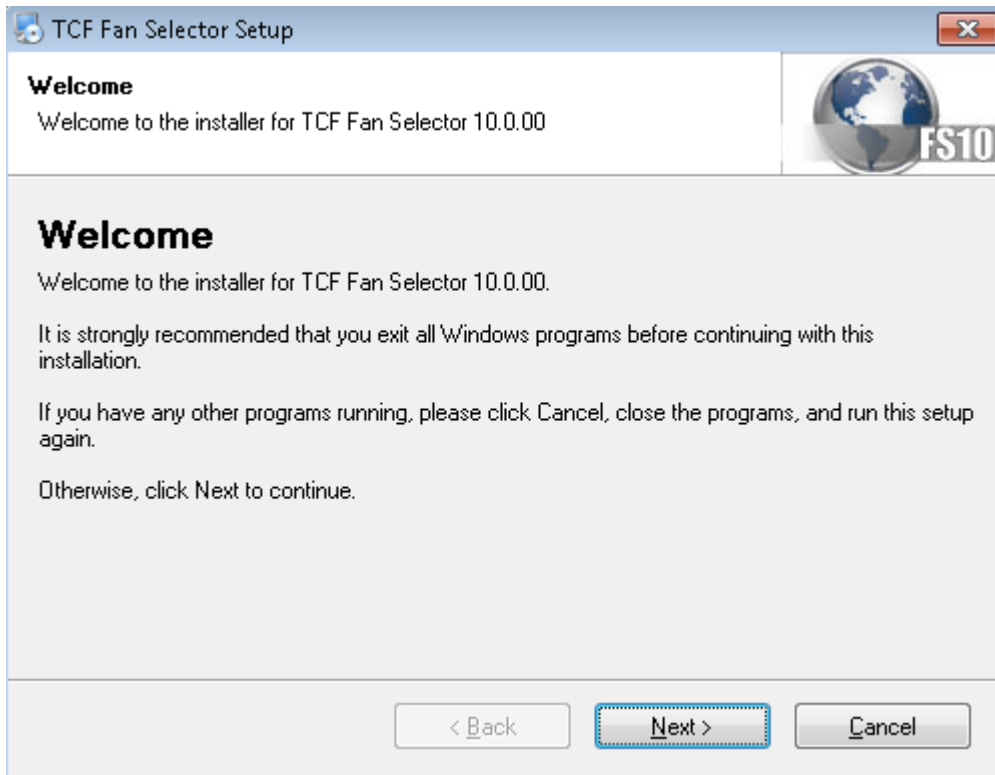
TCF Fan Selector Setup

Welcome
Welcome to the installer for TCF Fan Selector 10.0.00

FS10

Welcome

Welcome to the installer for TCF Fan Selector 10.0.00.

It is strongly recommended that you exit all Windows programs before continuing with this installation.

If you have any other programs running, please click Cancel, close the programs, and run this setup again.

Otherwise, click Next to continue.

< Back
Next >
Cancel